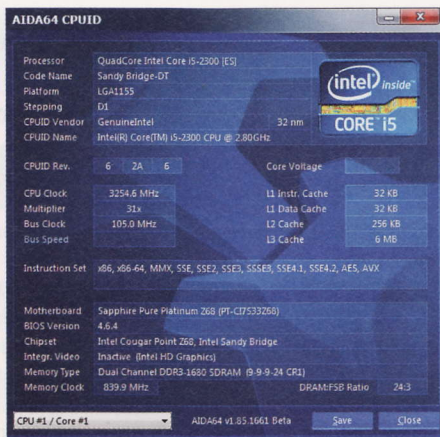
AIDA64 CPUID

Processor QuadCore Intel Core i5-2300 (ES)
Code Name Sandy Bridge-DT
Platform LGA1155
Stepping D1
CPUID Vendor GenuineIntel 32 nm
CPUID Name Intel(R) Core(TM) i5-2300 CPU @ 2.80GHz

intel inside
CORE i5

CPUID Rev. 6 2A 6
Core Voltage

CPU Clock 3254.6 MHz
Multiplier 31x
Bus Clock 105.0 MHz
Bus Speed

L1 Instr. Cache 32 KB
L1 Data Cache 32 KB
L2 Cache 256 KB
L3 Cache 6 MB

Instruction Set x86, x86-64, MMX, SSE, SSE2, SSE3, SSSE3, SSE4.1, SSE4.2, AES, AVX

Motherboard Sapphire Pure Platinum Z68 (PT-CI7533Z68)
BIOS Version 4.6.4
Chipset Intel Cougar Point Z68, Intel Sandy Bridge
Integr. Video Inactive (Intel HD Graphics)
Memory Type Dual Channel DDR3-1680 SDRAM (9-9-9-24 CR1)
Memory Clock 839.9 MHz
DRAM:FSB Ratio 24:3

CPU #1 / Core #1
AIDA64 v1.85.1661 Beta
Save
Close